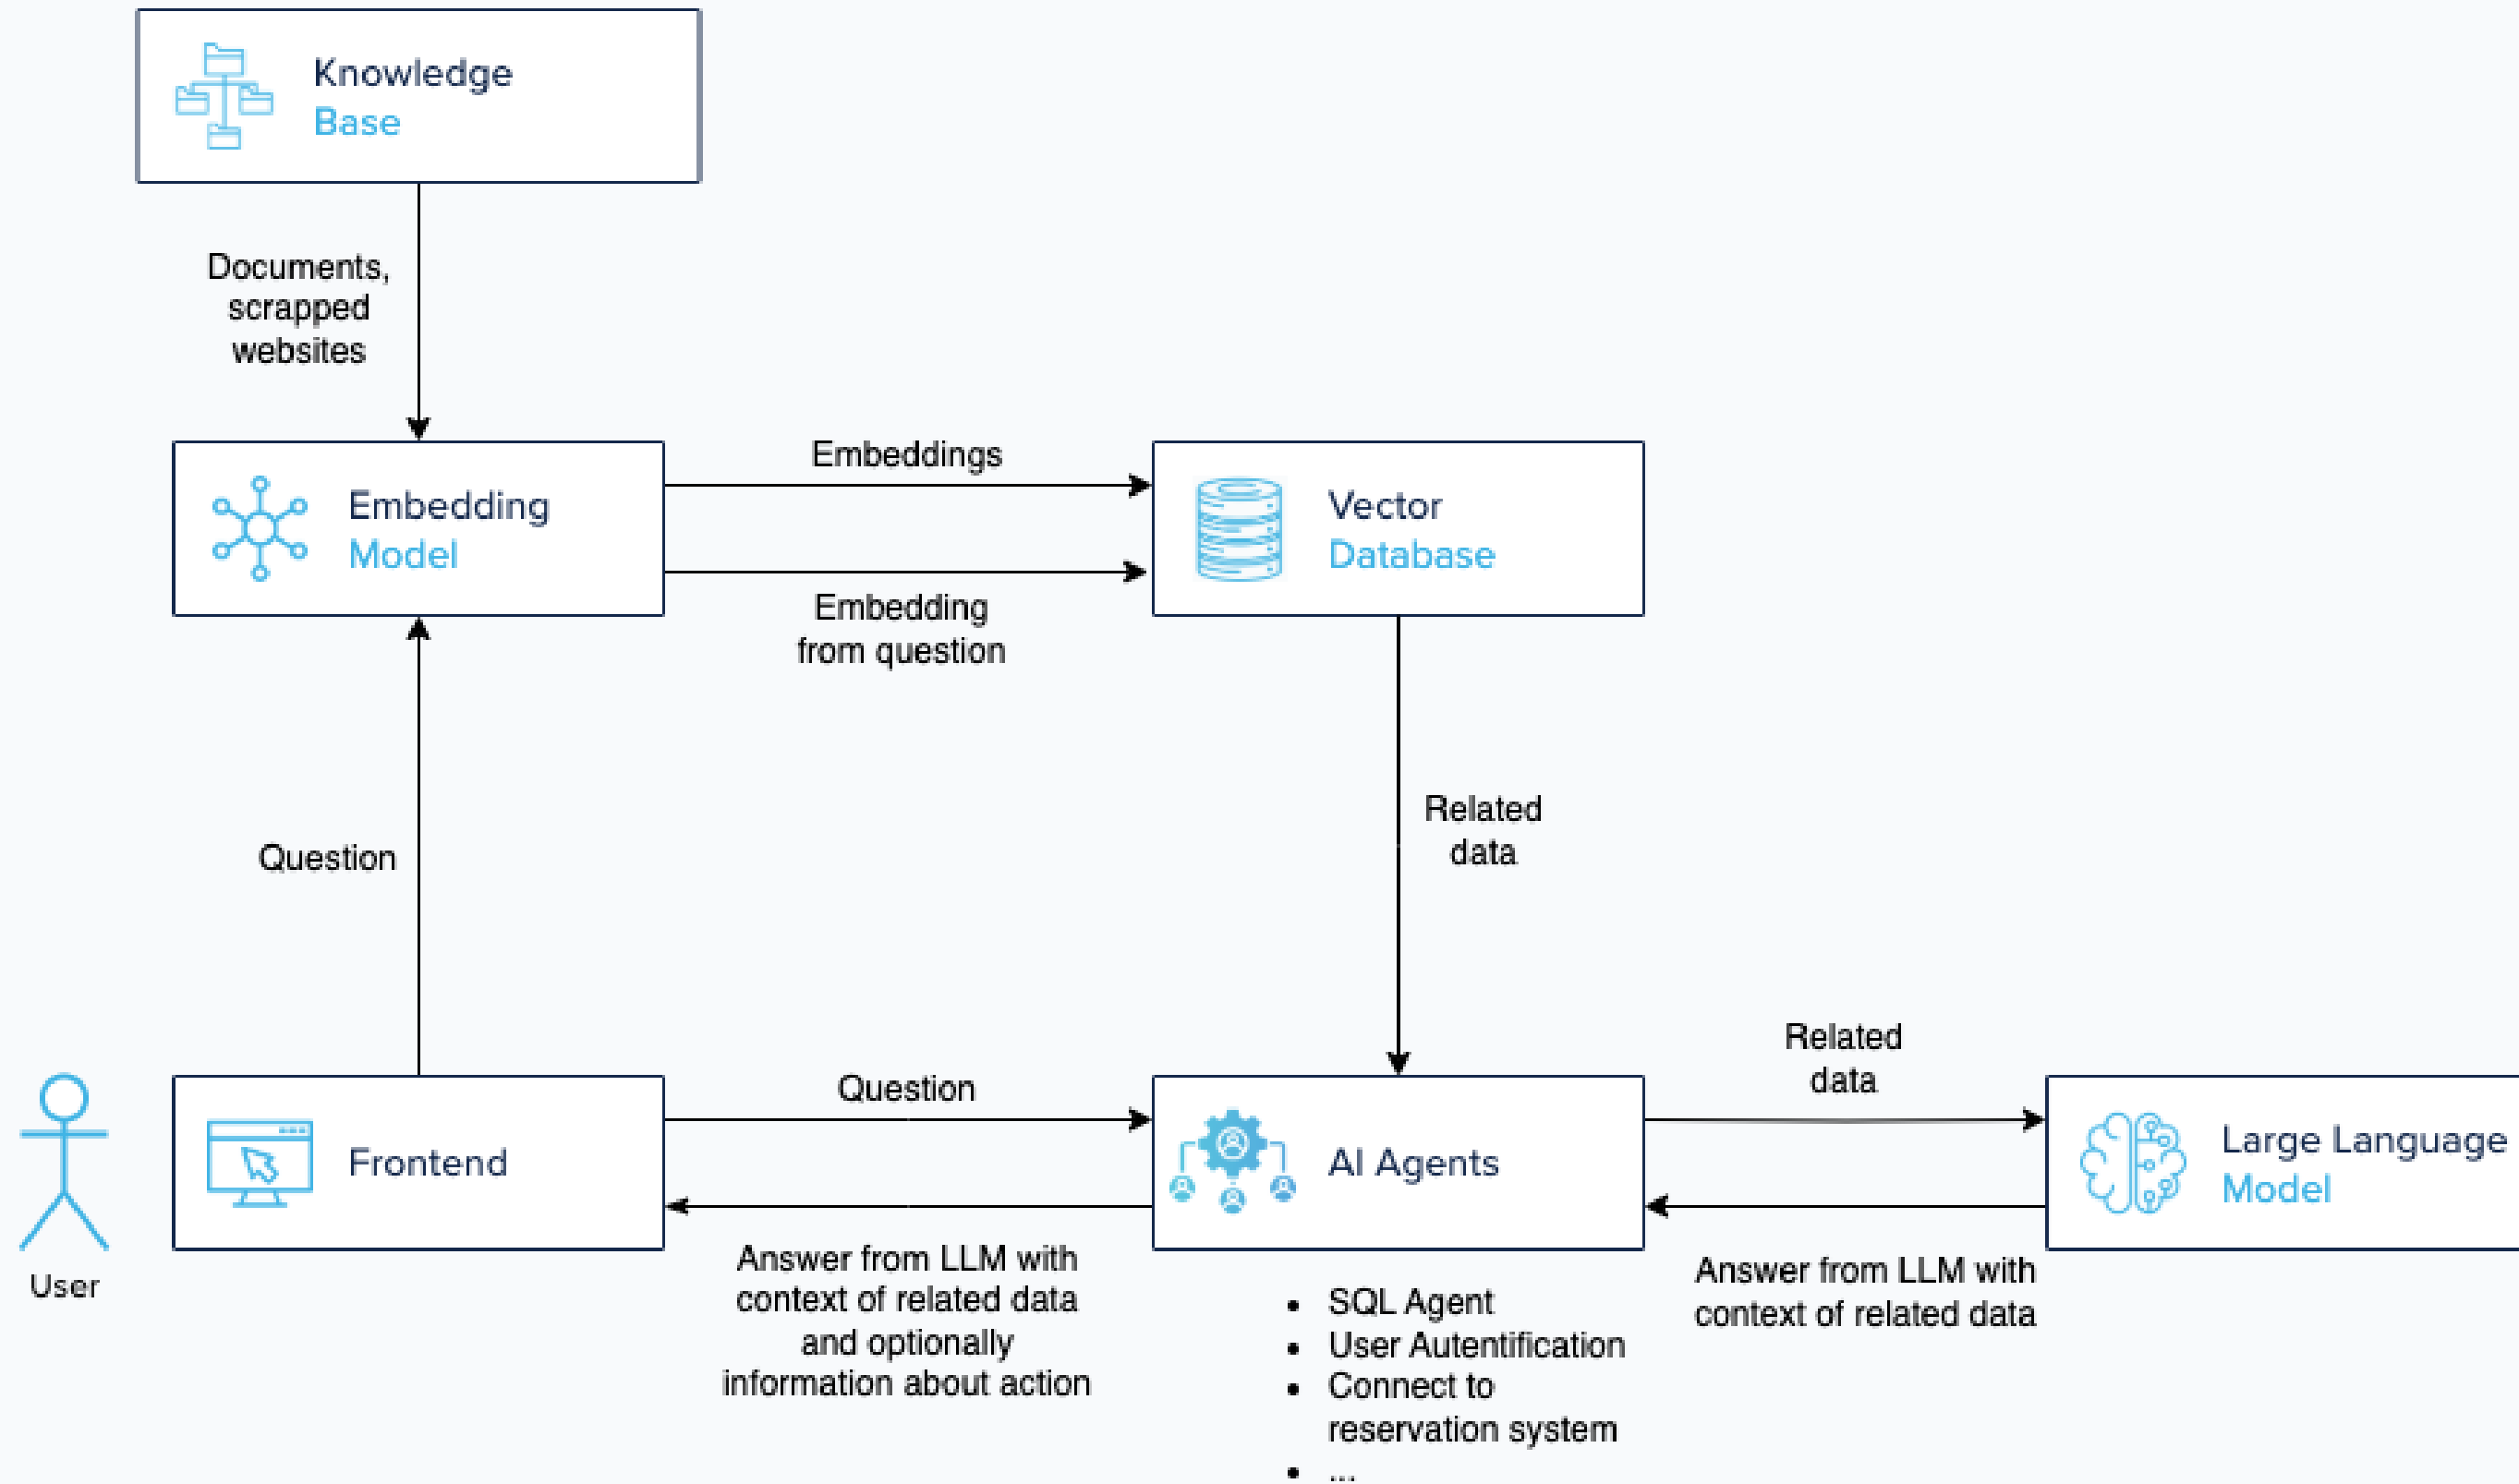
Knowledge Base

Documents, scrapped websites

Embedding Model

Embeddings

Vector Database

Embedding from question

Question

Related data

User

Frontend

Question

AI Agents

Related data

Large Language Model

Answer from LLM with context of related data and optionally information about action

- SQL Agent
- User Autentification
- Connect to reservation system
- ...

Answer from LLM with context of related data